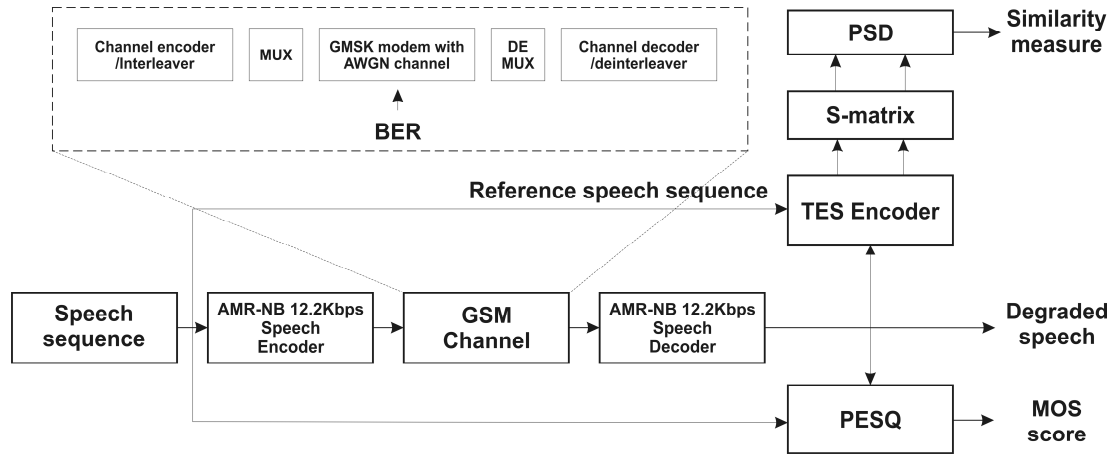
Channel encoder /Interleaver

MUX

GMSK modem with AWGN channel

DE MUX

Channel decoder /deinterleaver

BER

PSD

Similarity measure

S-matrix

Reference speech sequence

TES Encoder

Speech sequence

AMR-NB 12.2Kbps Speech Encoder

GSM Channel

AMR-NB 12.2Kbps Speech Decoder

Degraded speech

PESQ

MOS score